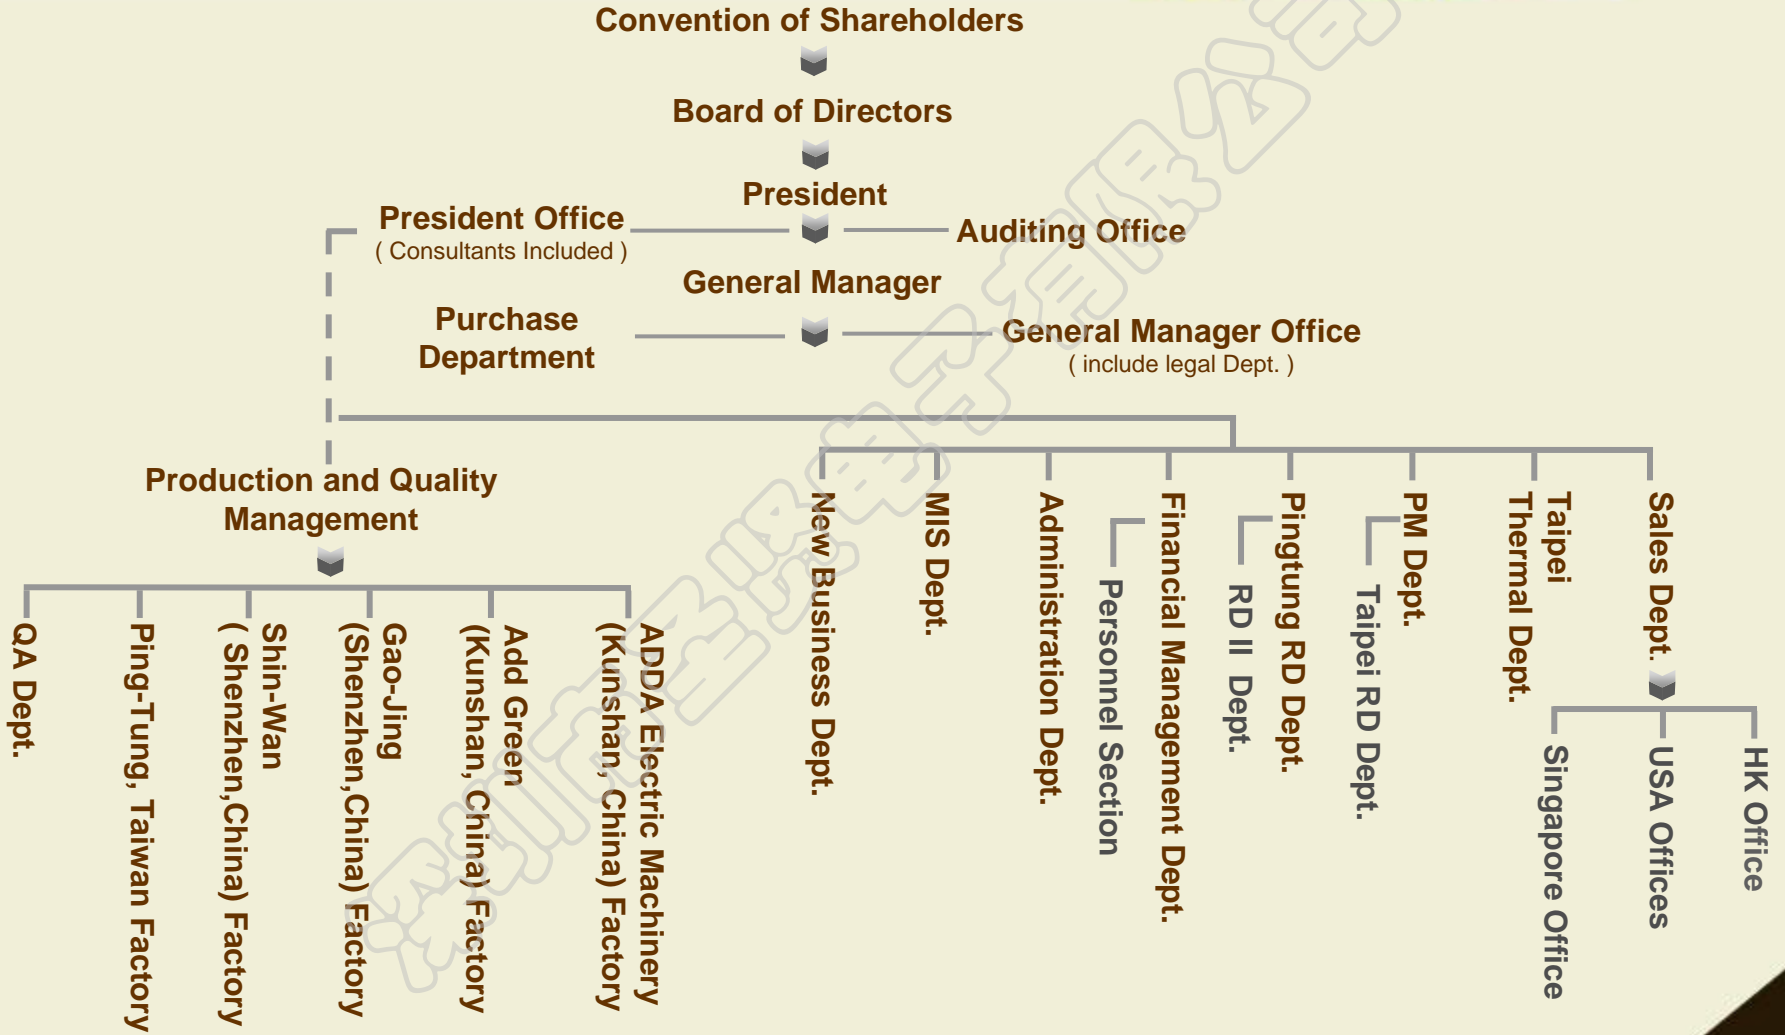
Convention of Shareholders

Board of Directors

President

President Office
( Consultants Included )

Auditing Office

General Manager

Purchase Department

General Manager Office
( include legal Dept. )

Production and Quality Management

QA Dept.

Ping-Tung, Taiwan Factory

Shin-Wan ( Shenzhen,China) Factory

Gao-Jing (Shenzhen,China) Factory

Add Green (Kunshan, China) Factory

ADDA Electric Machinery (Kunshan, China) Factory

New Business Dept.

MIS Dept.

Administration Dept.

Personnel Section

Financial Management Dept.

RD II Dept.

Pingtung RD Dept.

Taipei RD Dept.

PM Dept.

Thermal Dept.

Taipei

Sales Dept.

Singapore Office

USA Offices

HK Office